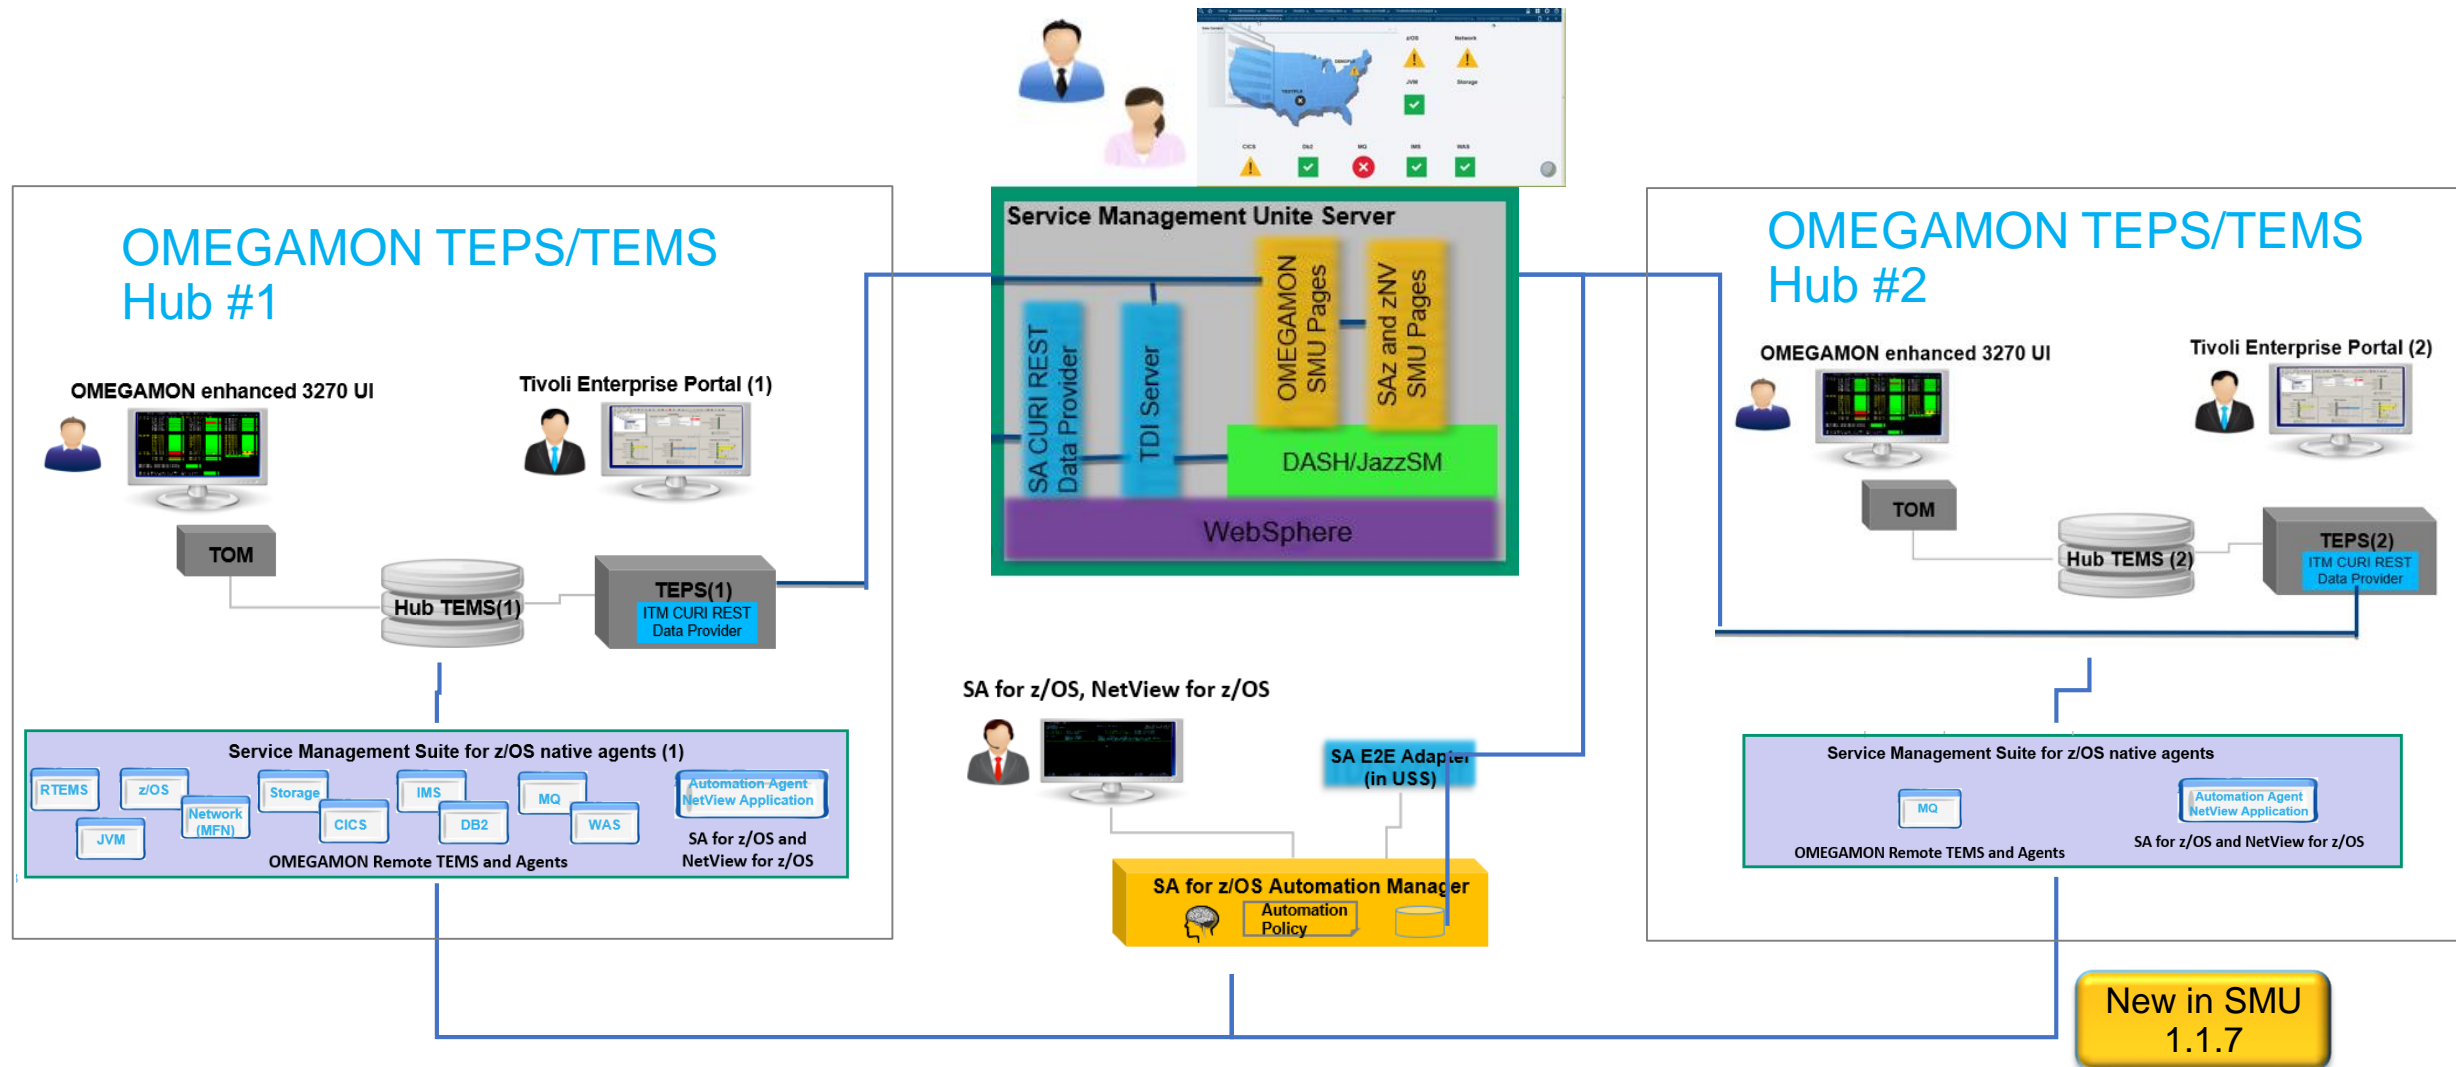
Service Management Unite Server

SA CURI REST Data Provider

TDI Server

OMEGAMON SMU Pages

SAz and zNV SMU Pages

DASH/JazzSM

WebSphere

OMEGAMON TEPS/TEMS Hub #1

OMEGAMON enhanced 3270 UI

Tivoli Enterprise Portal (1)

TOM

Hub TEMS(1)

TEPS(1)
ITM CURI REST Data Provider

Service Management Suite for z/OS native agents (1)

RTEMS
z/OS
Storage
IMS
MQ
Automation Agent NetView Application
JVM
Network (MFN)
CICS
DB2
WAS
SA for z/OS and NetView for z/OS
OMEGAMON Remote TEMS and Agents

SA for z/OS, NetView for z/OS

SA E2E Adapter (in USS)

SA for z/OS Automation Manager
Automation Policy

OMEGAMON TEPS/TEMS Hub #2

OMEGAMON enhanced 3270 UI

Tivoli Enterprise Portal (2)

TOM

Hub TEMS (2)

TEPS(2)
ITM CURI REST Data Provider

Service Management Suite for z/OS native agents

MQ
Automation Agent NetView Application
OMEGAMON Remote TEMS and Agents
SA for z/OS and NetView for z/OS

New in SMU 1.1.7